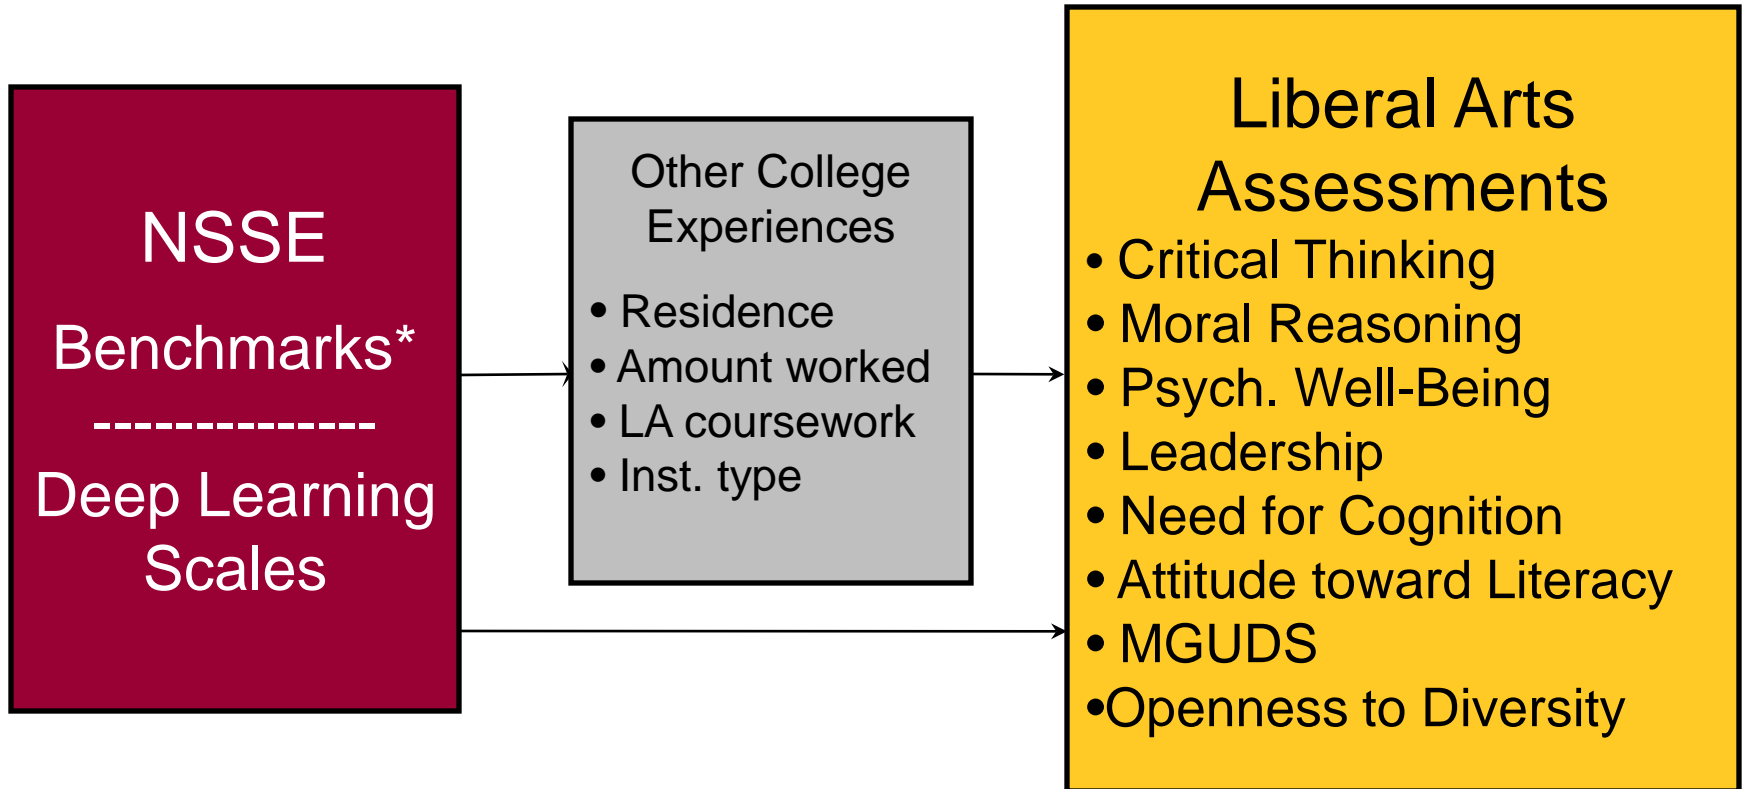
NSSE

Benchmarks*

--------------

Deep Learning Scales

Other College Experiences

• Residence
• Amount worked
• LA coursework
• Inst. type

Liberal Arts Assessments

• Critical Thinking
• Moral Reasoning
• Psych. Well-Being
• Leadership
• Need for Cognition
• Attitude toward Literacy
• MGUDS
•Openness to Diversity